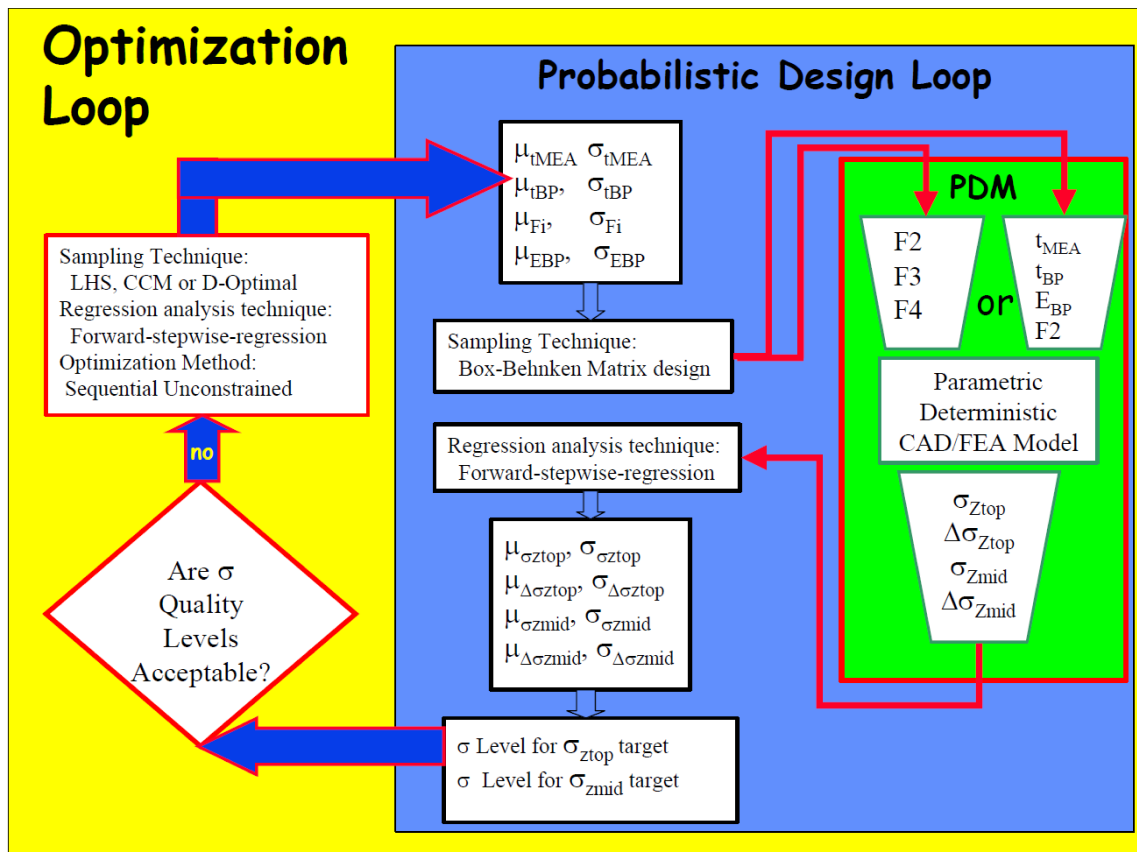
Optimization Loop

Probabilistic Design Loop

$\mu_{tMEA}$ $\sigma_{tMEA}$
$\mu_{tBP}$, $\sigma_{tBP}$
$\mu_{Fi}$, $\sigma_{Fi}$
$\mu_{EBP}$, $\sigma_{EBP}$

PDM

F2
F3
F4

or

$t_{MEA}$
$t_{BP}$
$E_{BP}$
F2

Sampling Technique:
LHS, CCM or D-Optimal
Regression analysis technique:
Forward-stepwise-regression
Optimization Method:
Sequential Unconstrained

Sampling Technique:
Box-Behnken Matrix design

Parametric Deterministic CAD/FEA Model

no

Regression analysis technique:
Forward-stepwise-regression

$\sigma_{Ztop}$
$\Delta\sigma_{Ztop}$
$\sigma_{Zmid}$
$\Delta\sigma_{Zmid}$

$\mu_{\sigma ztop}$, $\sigma_{\sigma ztop}$
$\mu_{\Delta\sigma ztop}$, $\sigma_{\Delta\sigma ztop}$
$\mu_{\sigma zmid}$, $\sigma_{\sigma zmid}$
$\mu_{\Delta\sigma zmid}$, $\sigma_{\Delta\sigma zmid}$

Are $\sigma$ Quality Levels Acceptable?

$\sigma$ Level for $\sigma_{ztop}$ target
$\sigma$ Level for $\sigma_{zmid}$ target